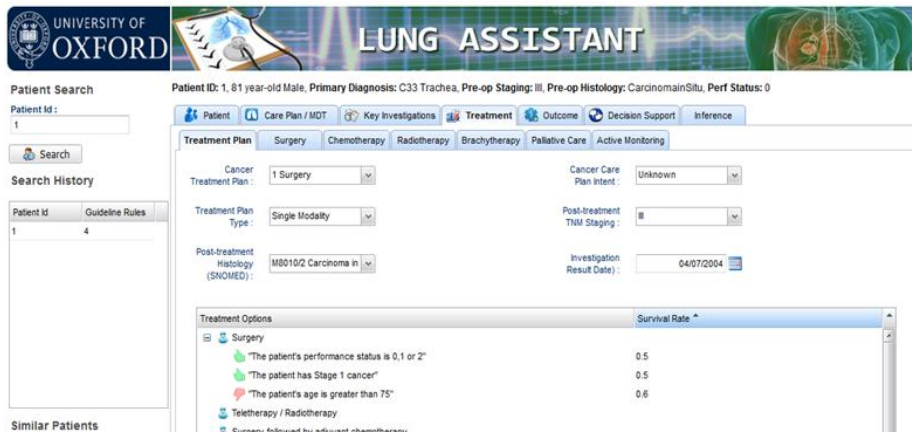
UNIVERSITY OF OXFORD

LUNG ASSISTANT

Patient Search

Patient Id :

1

Search

Search History

| Patient Id | Guideline Rules |
|---|---|
| 1 | 4 |

Similar Patients

Patient ID: 1, 81 year-old Male, Primary Diagnosis: C33 Trachea, Pre-op Staging: III, Pre-op Histology: CarcinomainSitu, Perf Status: 0

Patient | Care Plan / MDT | Key Investigations | Treatment | Outcome | Decision Support | Inference

Treatment Plan | Surgery | Chemotherapy | Radiotherapy | Brachytherapy | Palliative Care | Active Monitoring

Cancer Treatment Plan : 1 Surgery

Cancer Care Plan Intent : Unknown

Treatment Plan Type : Single Modality

Post-treatment TNM Staging : III

Post-treatment Histology (SNOMED) : M8010/2 Carcinoma in

Investigation Result Date) : 04/07/2004

| Treatment Options | Survival Rate |
|---|---|
| Surgery | |
| "The patient's performance status is 0,1 or 2" | 0.5 |
| "The patient has Stage 1 cancer" | 0.5 |
| "The patient's age is greater than 75" | 0.6 |
| Teletherapy / Radiotherapy | |
| Surgery followed by adjuvant chemotherapy | |